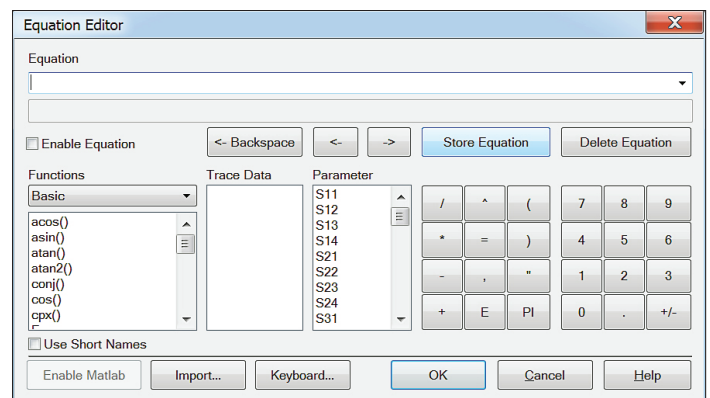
Equation Editor

Equation

Enable Equation

<- Backspace

<-

->

Store Equation

Delete Equation

Functions

Basic

acos()
asin()
atan()
atan2()
conj()
cos()
cpx()

Trace Data

Parameter

S11
S12
S13
S14
S21
S22
S23
S24
S31

/
^
(
*
=
)
-
,
"
+
E
PI

7
8
9
4
5
6
1
2
3
0
.
+/-

Use Short Names

Enable Matlab

Import...

Keyboard...

OK

Cancel

Help